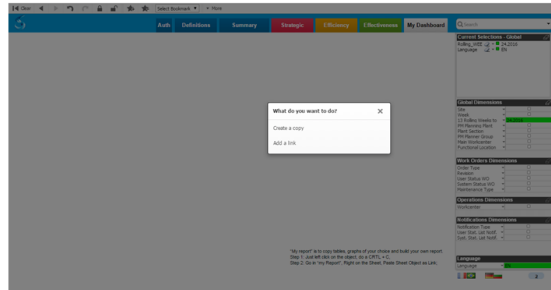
Clear

Select Bookmark

More

Auth

Definitions

Summary

Strategic

Efficiency

Effectiveness

My Dashboard

Search

Current Selections - Global

Rolling_Week

24.2016

Language

EN

What do you want to do?

×

Create a copy

Add a link

Global Dimensions

Year

Week

12 Rolling Weeks to

PM Planning Plant

Plant Section

PM Planner Group

Main Workcenter

Functional Location

Work Orders Dimensions

Order Type

Revision

User Status WO

System Status WO

Maintenance Type

Operations Dimensions

Workcenter

Notifications Dimensions

Notification Type

User Stat. List Notif

Syst. Stat. List Notif

"My report" is to copy tables, graphs of your choice and build your own report.
Step 1: Just left click on the object, do a CRTL + C.
Step 2: Go in "my Report", Right on the Sheet, Paste Sheet Object as Link.

Language

Language

EN